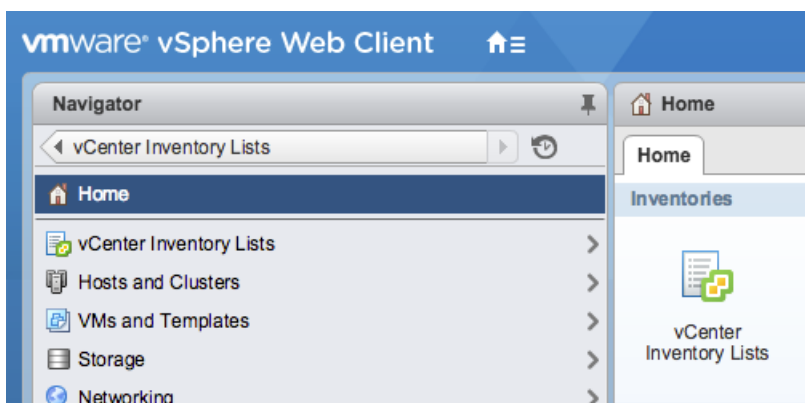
vmware® vSphere Web Client

Navigator

vCenter Inventory Lists

Home

vCenter Inventory Lists

Hosts and Clusters

VMs and Templates

Storage

Networking

Home

Home

Inventories

vCenter Inventory Lists